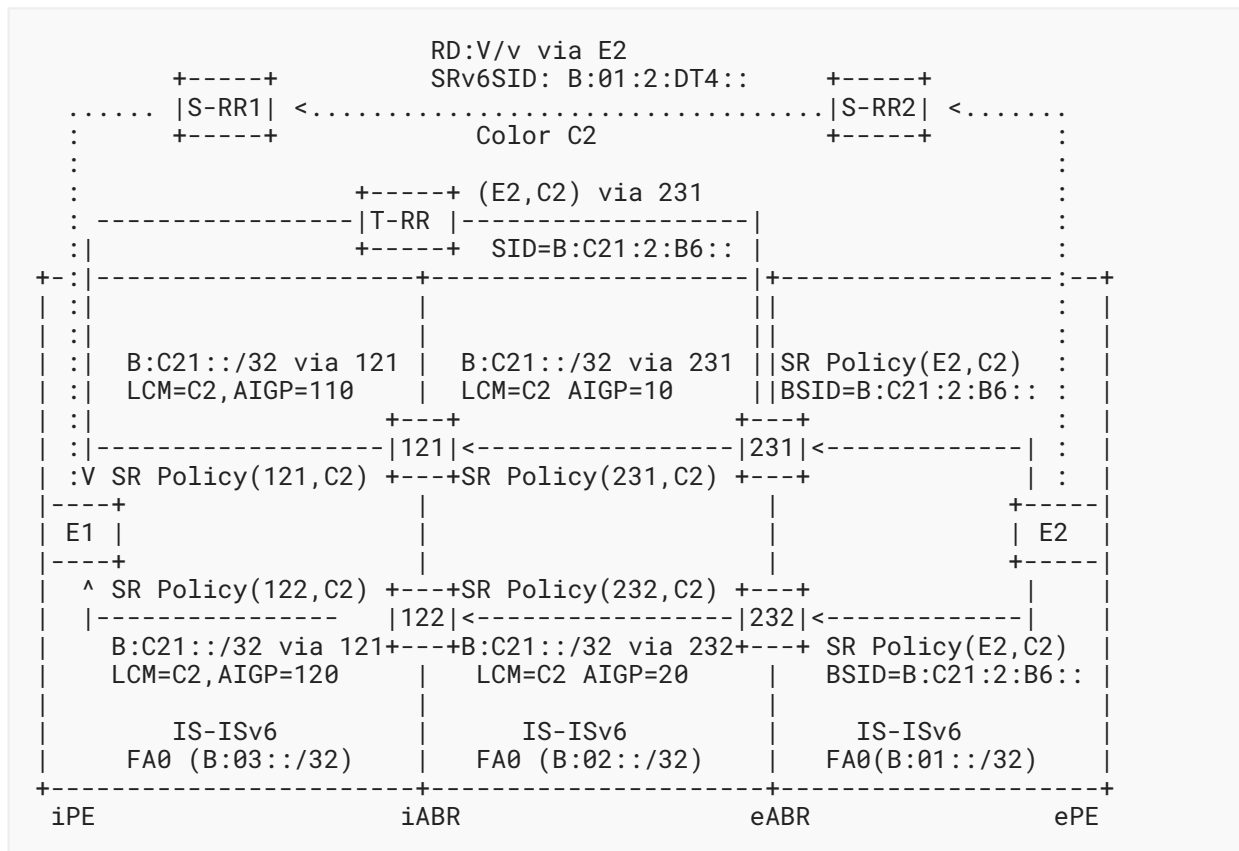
RD:V/v via E2
SRv6SID: B:01:2:DT4::
|S-RR1| <
|S-RR2| <
Color C2

(E2,C2) via 231
|T-RR |
SID=B:C21:2:B6::

B:C21::/32 via 121
LCM=C2,AIGP=110
B:C21::/32 via 231
LCM=C2 AIGP=10
SR Policy(E2,C2)
BSID=B:C21:2:B6::

|121|
|231|
SR Policy(121,C2)
SR Policy(231,C2)

E1
E2

SR Policy(122,C2)
SR Policy(232,C2)
|122|
|232|
B:C21::/32 via 121
B:C21::/32 via 232
SR Policy(E2,C2)
LCM=C2,AIGP=120
LCM=C2 AIGP=20
BSID=B:C21:2:B6::

IS-ISv6
FA0 (B:03::/32)
IS-ISv6
FA0 (B:02::/32)
IS-ISv6
FA0(B:01::/32)

iPE
iABR
eABR
ePE